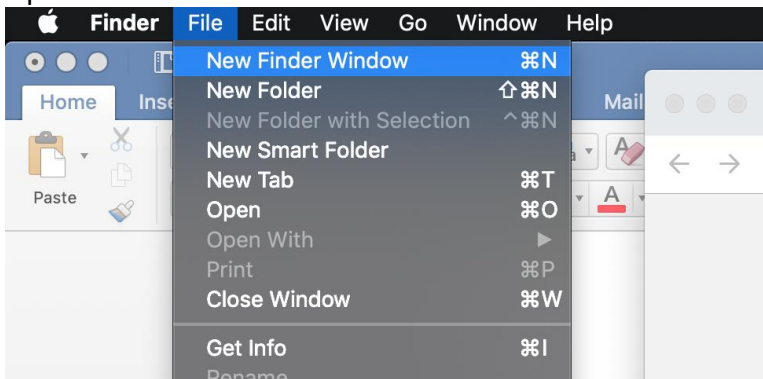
Finder File Edit View Go Window Help

Home Ins

Paste

Mail

New Finder Window ⌘N
New Folder ⇧⌘N
New Folder with Selection ^⌘N
New Smart Folder
New Tab ⌘T
Open ⌘O
Open With ▶
Print ⌘P
Close Window ⌘W
Get Info ⌘I
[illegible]